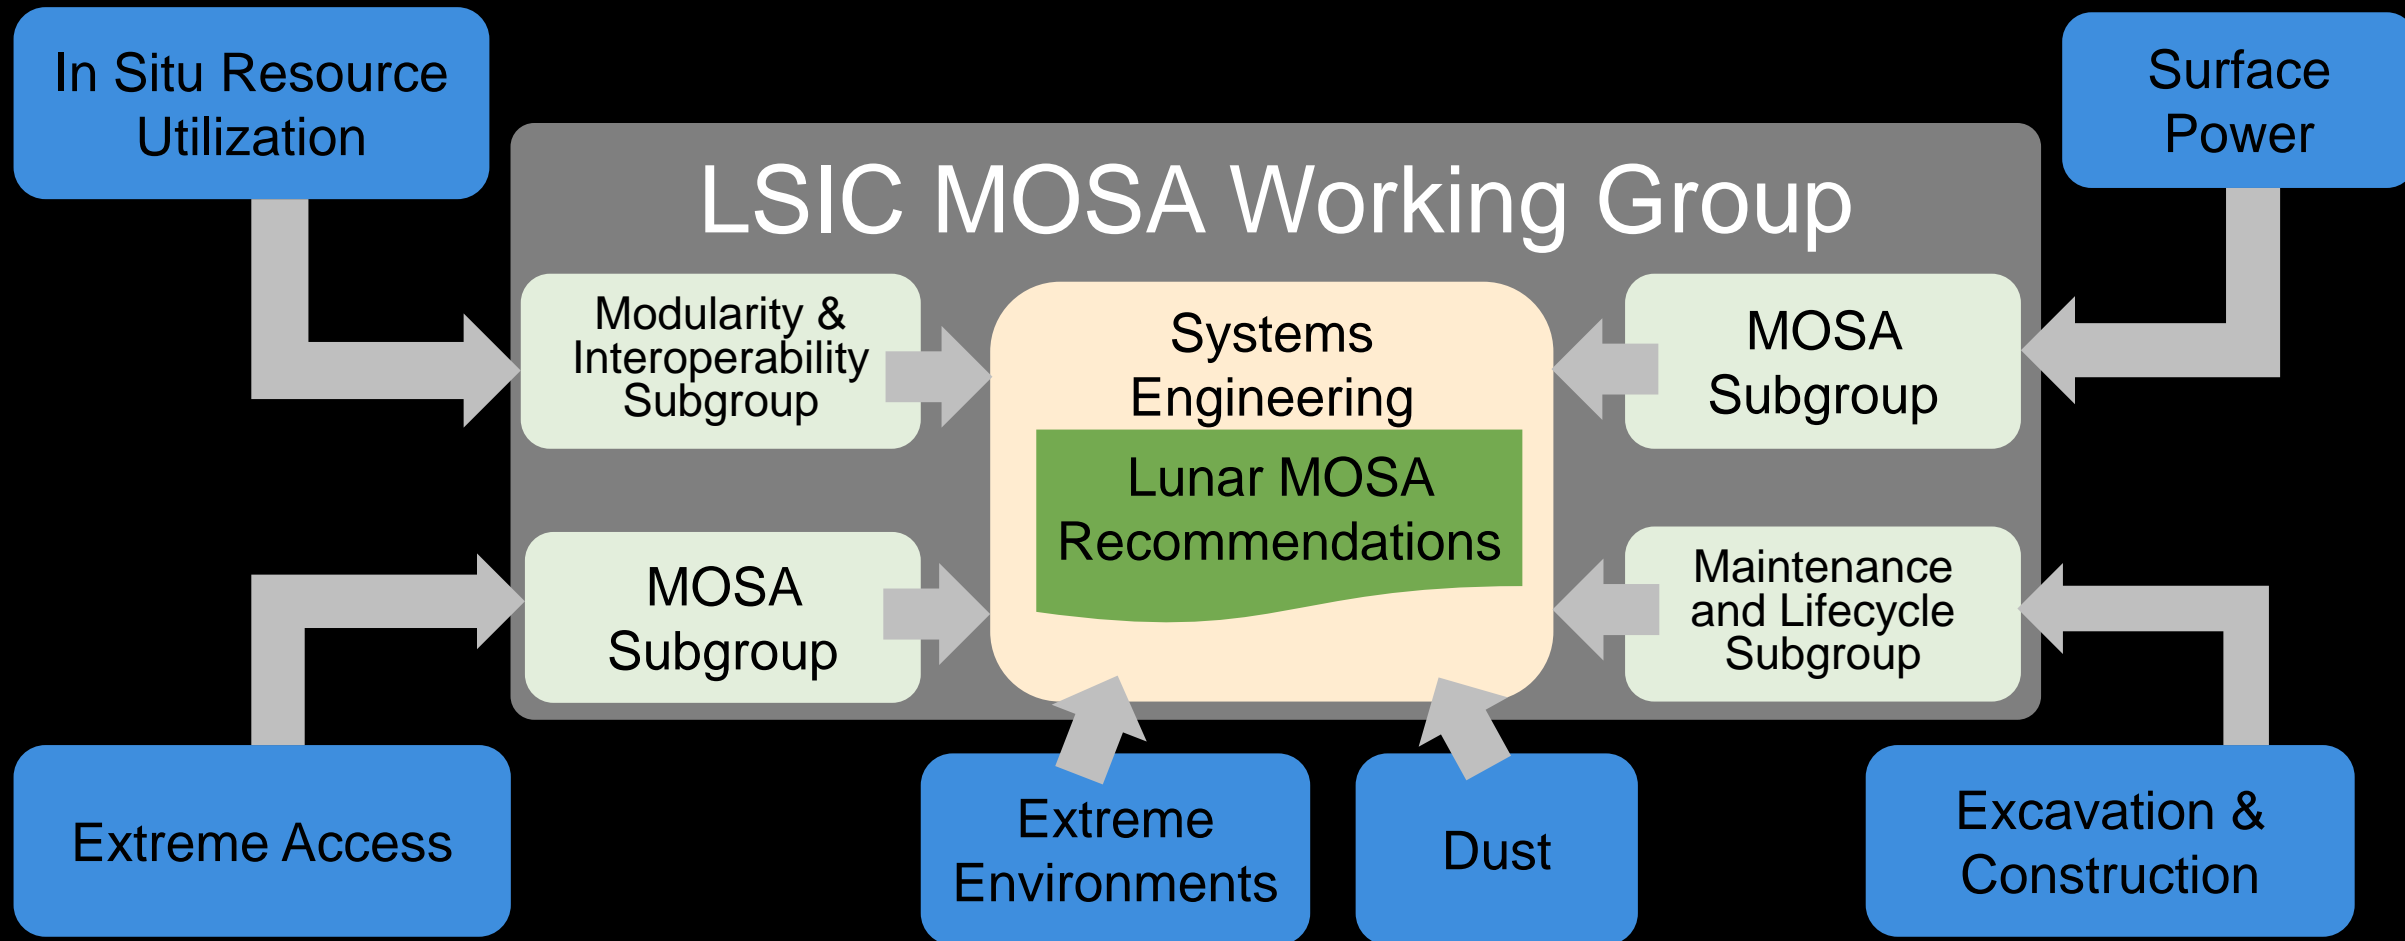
In Situ Resource Utilization

Surface Power

LSIC MOSA Working Group

Modularity & Interoperability Subgroup

Systems Engineering

Lunar MOSA Recommendations

MOSA Subgroup

MOSA Subgroup

Maintenance and Lifecycle Subgroup

Extreme Access

Extreme Environments

Dust

Excavation & Construction